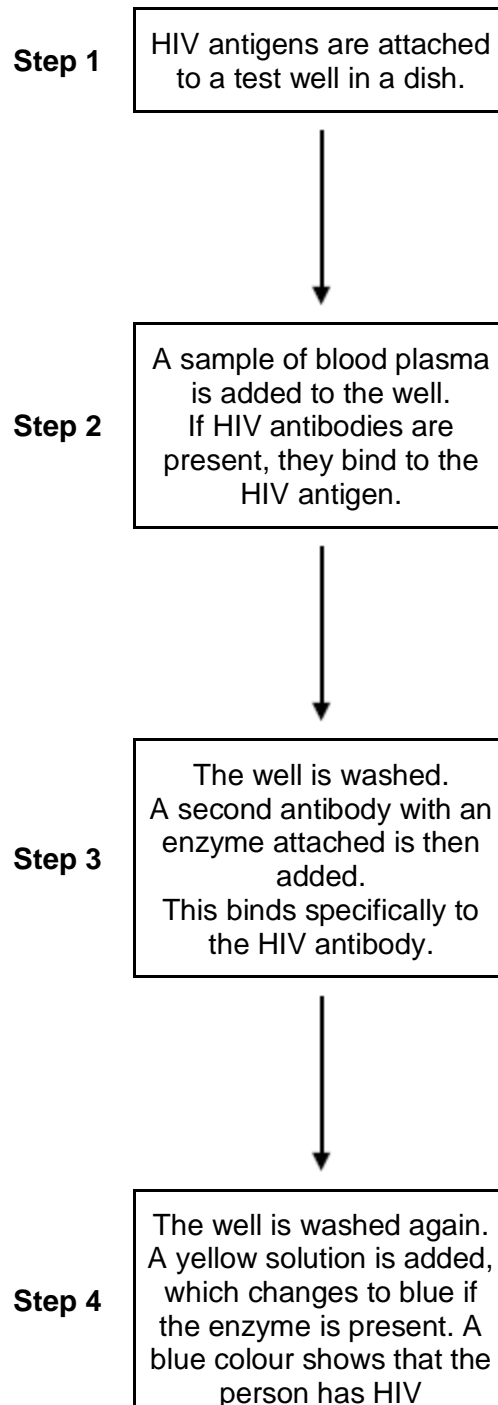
Step 1

HIV antigens are attached to a test well in a dish.

Step 2

A sample of blood plasma is added to the well.
If HIV antibodies are present, they bind to the HIV antigen.

Step 3

The well is washed.
A second antibody with an enzyme attached is then added.
This binds specifically to the HIV antibody.

Step 4

The well is washed again.
A yellow solution is added, which changes to blue if the enzyme is present. A blue colour shows that the person has HIV